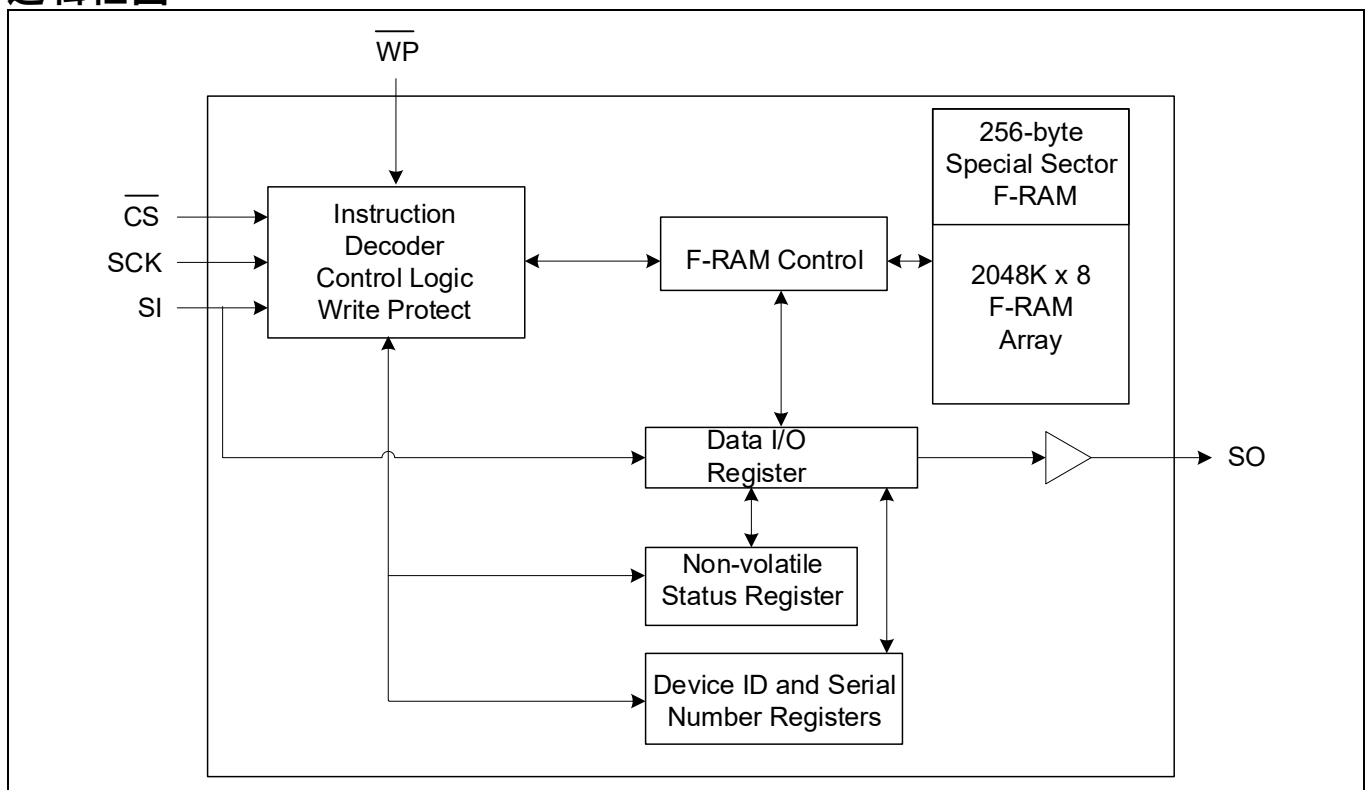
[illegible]

$\overline{WP}$

256-byte Special Sector F-RAM

$\overline{CS}$

SCK

SI

Instruction Decoder Control Logic Write Protect

F-RAM Control

2048K x 8 F-RAM Array

Data I/O Register

SO

Non-volatile Status Register

Device ID and Serial Number Registers